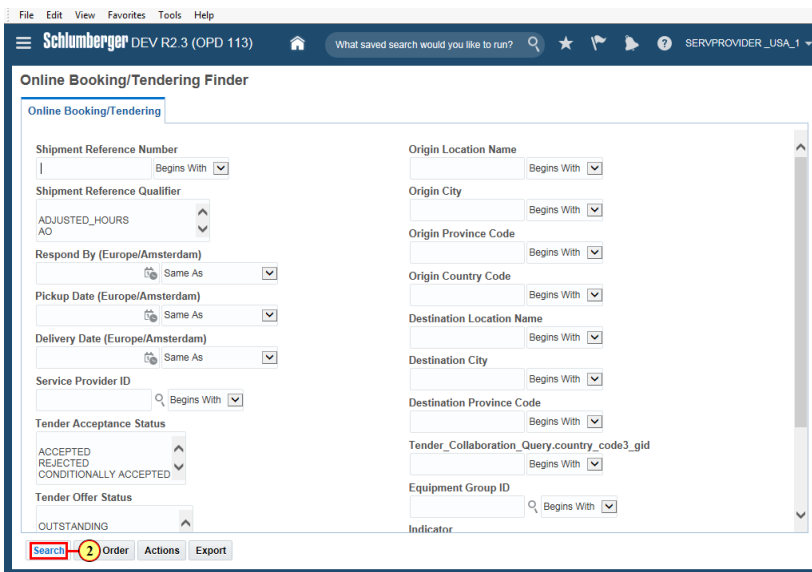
File Edit View Favorites Tools Help

Schlumberger DEV R2.3 (OPD 113)

What saved search would you like to run?

SERVPROVIDER _USA_1

Online Booking/Tendering Finder

Online Booking/Tendering

Shipment Reference Number
Begins With

Shipment Reference Qualifier
ADJUSTED_HOURS
AO

Respond By (Europe/Amsterdam)
Same As

Pickup Date (Europe/Amsterdam)
Same As

Delivery Date (Europe/Amsterdam)
Same As

Service Provider ID
Begins With

Tender Acceptance Status
ACCEPTED
REJECTED
CONDITIONALLY ACCEPTED

Tender Offer Status
OUTSTANDING

Origin Location Name
Begins With

Origin City
Begins With

Origin Province Code
Begins With

Origin Country Code
Begins With

Destination Location Name
Begins With

Destination City
Begins With

Destination Province Code
Begins With

Tender_Collaboration_Query.country_code3_gid
Begins With

Equipment Group ID
Begins With

Indicator

Search 2 Order Actions Export